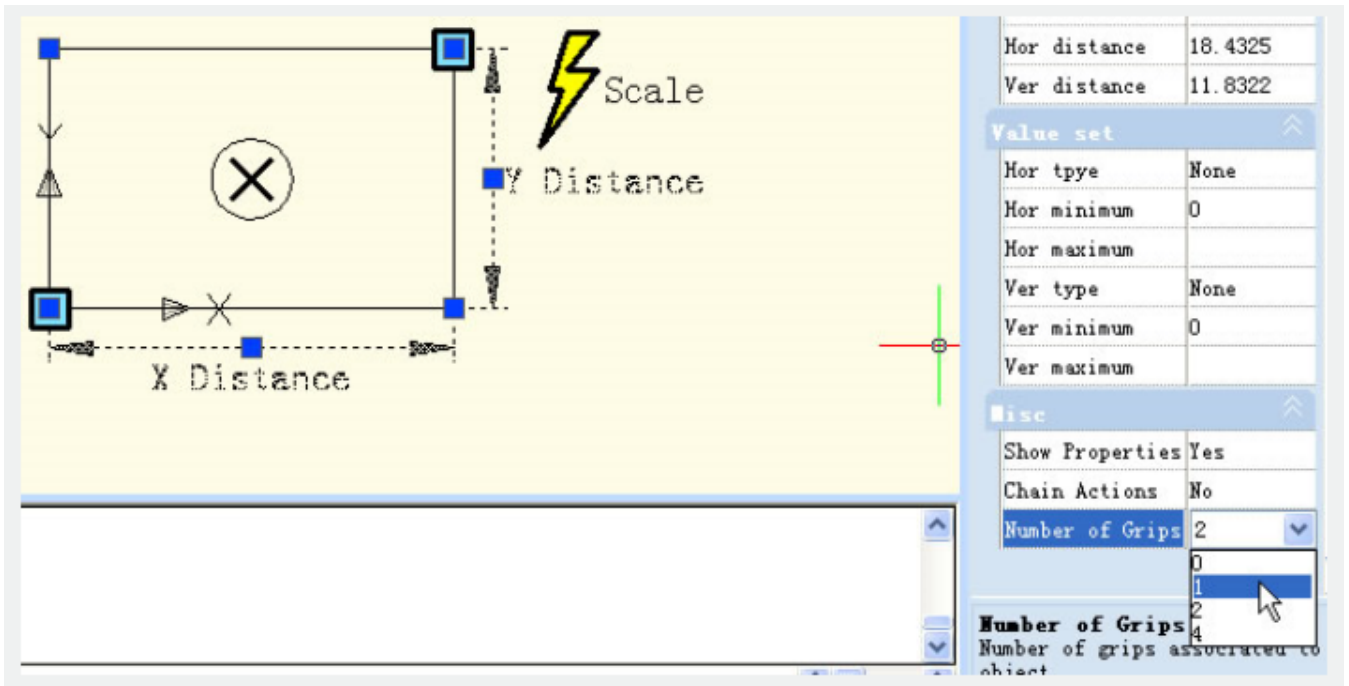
Scale

Y Distance

X Distance

| Hor distance | 18.4325 |
|---|---|
| Ver distance | 11.8322 |

Value set

| Hor tpye | None |
|---|---|
| Hor minimum | 0 |
| Hor maximum | |
| Ver type | None |
| Ver minimum | 0 |
| Ver maximum | |

Misc

| Show Properties | Yes |
|---|---|
| Chain Actions | No |
| Number of Grips | 2 |

0
1
2
4

Number of Grips
Number of grips ass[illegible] to object